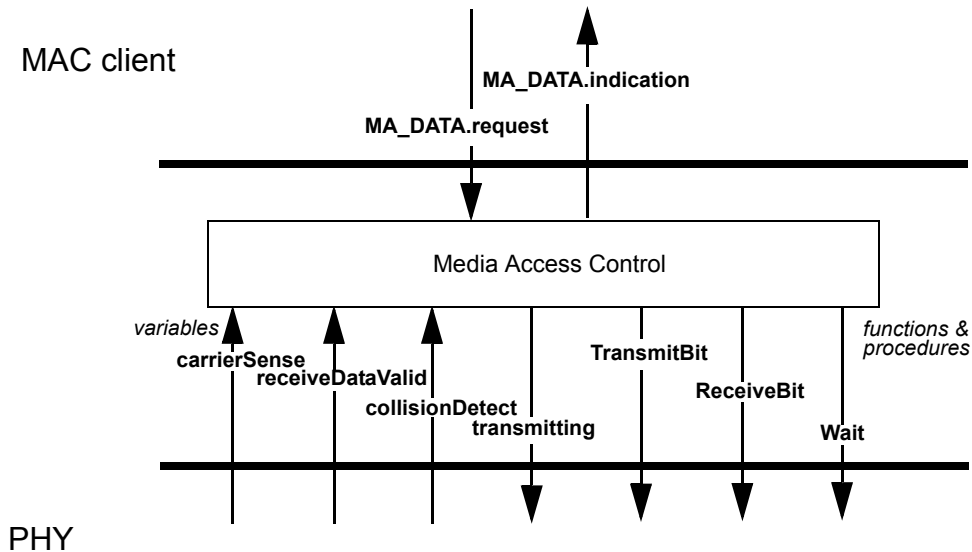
MAC client

MA_DATA.indication

MA_DATA.request

Media Access Control

variables

functions & procedures

carrierSense

receiveDataValid

collisionDetect

transmitting

TransmitBit

ReceiveBit

Wait

PHY